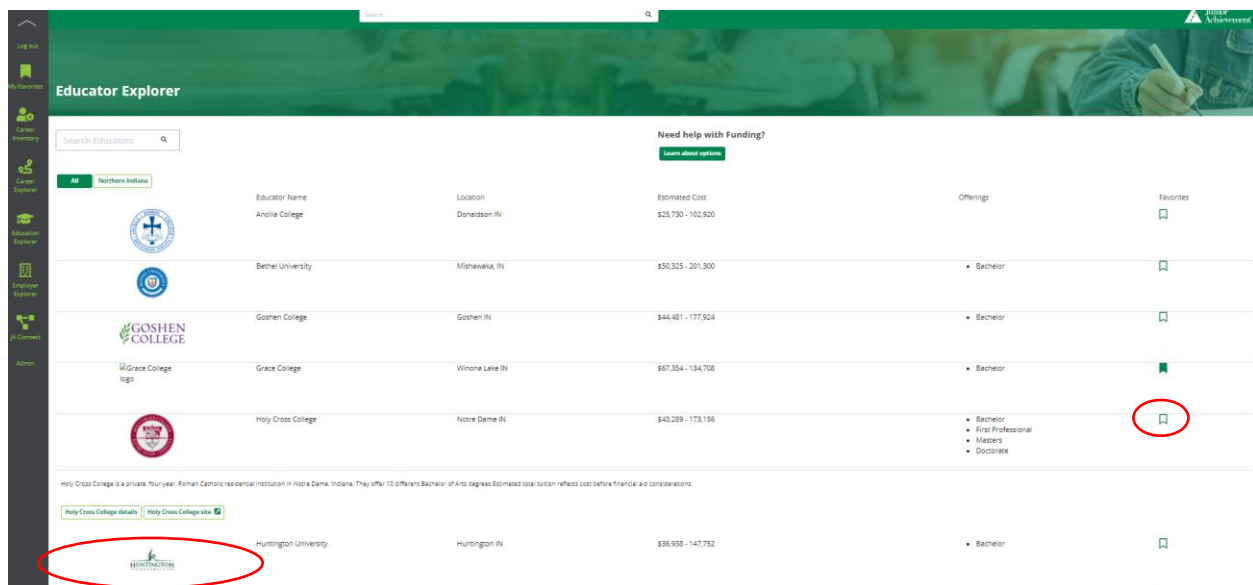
Log out
My Favorites
Career Inventory
Career Explorer
Education Explorer
Employer Explorer
JA Connect
Admin

Search

Junior Achievement

Educator Explorer

Search Educators

Need help with Funding?

Learn about options

All
Northern Indiana

| | Educator Name | Location | Estimated Cost | Offerings | Favorites |
|---|---|---|---|---|---|
| | Ancilla College | Donaldson IN | \$25,730 - 102,920 | | |
| | Bethel University | Mishawaka, IN | \$50,325 - 201,300 | • Bachelor | |
| GOSHEN COLLEGE | Goshen College | Goshen IN | \$44,481 - 177,924 | • Bachelor | |
| Grace College logo | Grace College | Winona Lake IN | \$67,354 - 134,708 | • Bachelor | |
| | Holy Cross College | Notre Dame IN | \$43,289 - 173,156 | • Bachelor • First Professional • Masters • Doctorate | |

Holy Cross College is a private, four-year, Roman Catholic residential institution in Notre Dame, Indiana. They offer 10 different Bachelor of Arts degrees.Estimated total tuition reflects cost before financial aid considerations.

Holy Cross College details
Holy Cross College site

| | Educator Name | Location | Estimated Cost | Offerings | Favorites |
|---|---|---|---|---|---|
| HUNTINGTON UNIVERSITY | Huntington University | Huntington IN | \$36,938 - 147,752 | • Bachelor | |